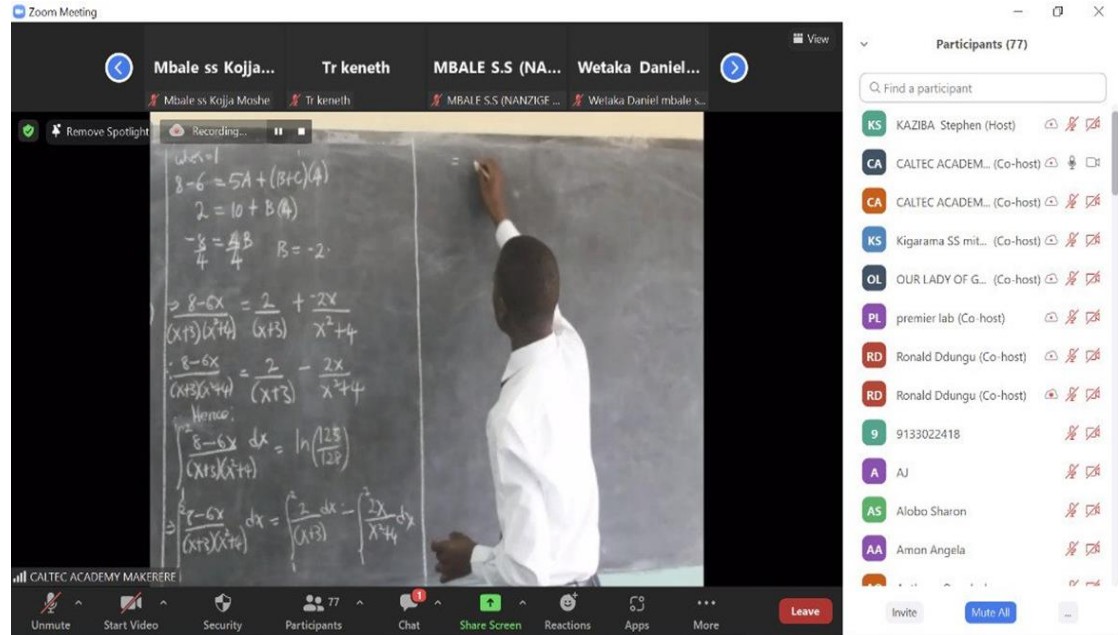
Zoom Meeting

View

Mbale ss Kojja...
Mbale ss Kojja Moshe

Tr keneth
Tr keneth

MBALE S.S (NA...
MBALE S.S (NANZIGE ...

Wetaka Daniel...
Wetaka Daniel mbale s...

Remove Spotlight

Recording...

$\alpha x = 1$
$8 - 6 = 5A + (B+C)(4)$
$2 = 10 + B(4)$
$-\frac{8}{4} = \frac{4B}{4} \quad B = -2$

$\Rightarrow \frac{8-6x}{(x+3)(x^2+4)} = \frac{2}{(x+3)} + \frac{-2x}{x^2+4}$

$\therefore \frac{8-6x}{(x+3)(x^2+4)} = \frac{2}{(x+3)} - \frac{2x}{x^2+4}$

Hence,
$\int \frac{8-6x}{(x+3)(x^2+4)} dx = \ln\left(\frac{125}{128}\right)$

$\Rightarrow \int^2 \frac{8-6x}{(x+3)(x^2+4)} dx = \int^2 \frac{2}{(x+3)} dx - \int^2 \frac{2x}{x^2+4} dx$

=

CALTEC ACADEMY MAKERERE

Participants (77)

Find a participant

KS KAZIBA Stephen (Host)
CA CALTEC ACADEM... (Co-host)
CA CALTEC ACADEM... (Co-host)
KS Kigarama SS mit... (Co-host)
OL OUR LADY OF G... (Co-host)
PL premier lab (Co-host)
RD Ronald Ddungu (Co-host)
RD Ronald Ddungu (Co-host)
9 9133022418
A AJ
AS Alobo Sharon
AA Amon Angela

Invite
Mute All
...

Unmute
Start Video
Security
77
Participants
1
Chat
Share Screen
Reactions
Apps
More
Leave